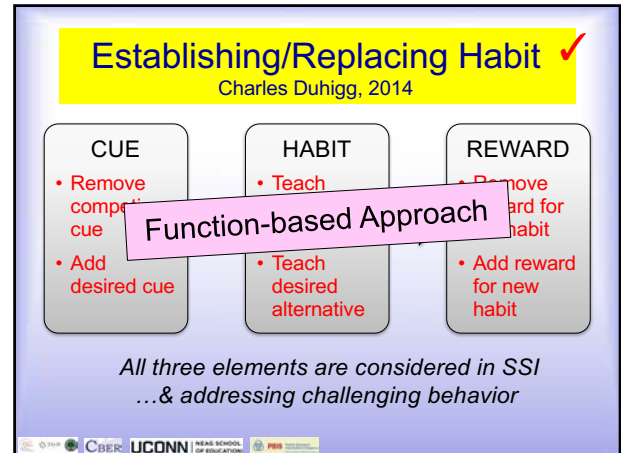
Establishing/Replacing Habit ✓
Charles Duhigg, 2014

CUE
• Remove competi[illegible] cue
• Add desired cue

HABIT
• Teach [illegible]
• Teach desired alternative

REWARD
• Remove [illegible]ard for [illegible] habit
• Add reward for new habit

Function-based Approach

All three elements are considered in SSI …& addressing challenging behavior

CBER UCONN NEAG SCHOOL OF EDUCATION PBIS